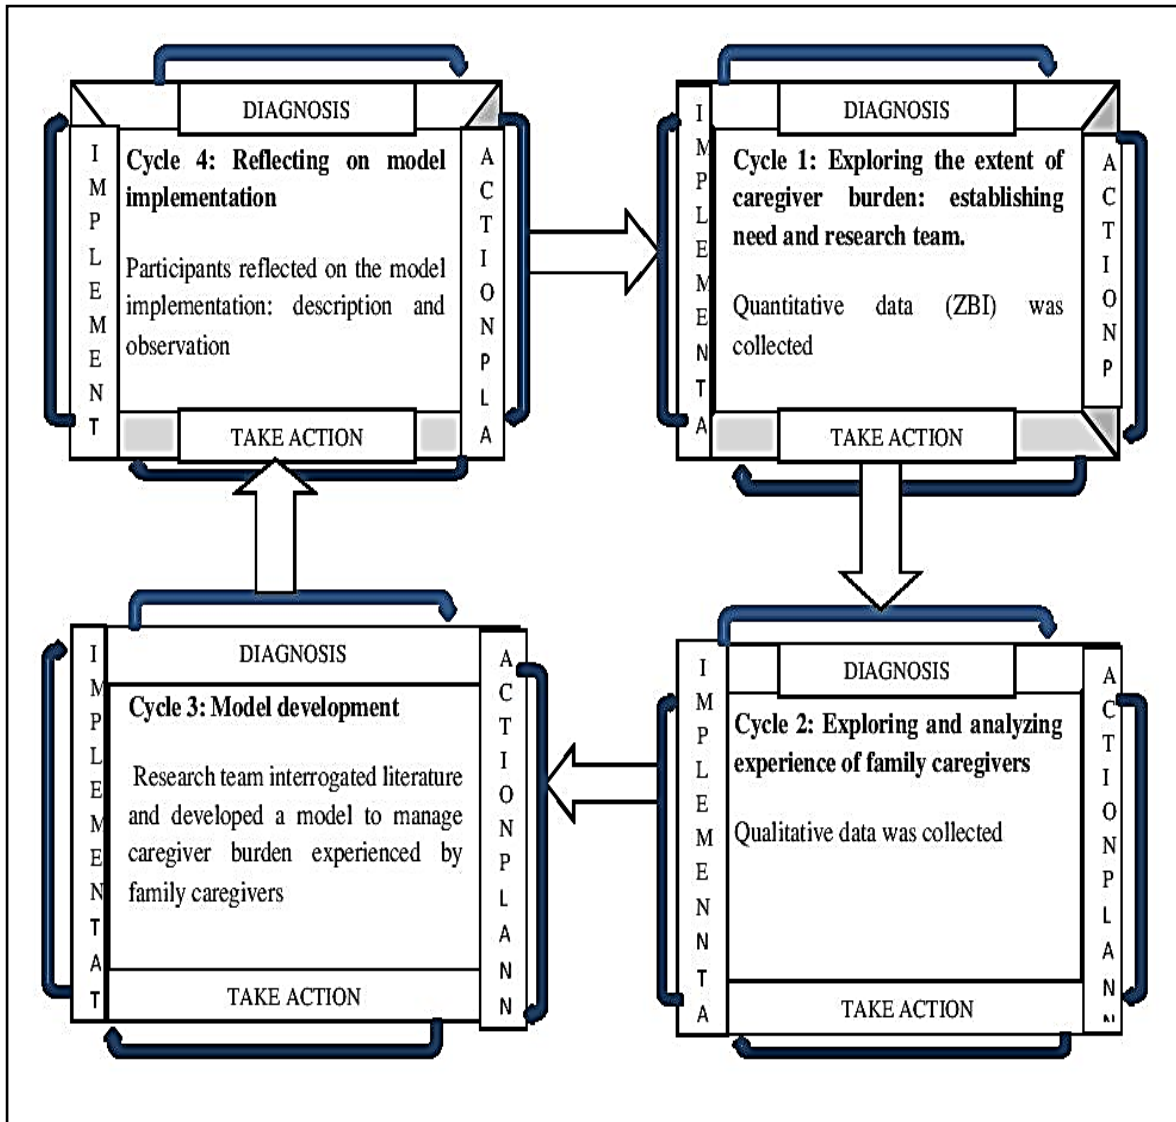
DIAGNOSIS

IMPLEMENT

Cycle 4: Reflecting on model implementation

Participants reflected on the model implementation: description and observation

ACTIONPLA

TAKE ACTION

DIAGNOSIS

IMPLEMENTA

Cycle 1: Exploring the extent of caregiver burden: establishing need and research team.

Quantitative data (ZBI) was collected

ACTIONP

TAKE ACTION

DIAGNOSIS

IMPLEMENTAT

Cycle 3: Model development

Research team interrogated literature and developed a model to manage caregiver burden experienced by family caregivers

ACTIONPLANN

TAKE ACTION

DIAGNOSIS

IMPLEMENNTA

Cycle 2: Exploring and analyzing experience of family caregivers

Qualitative data was collected

ACTIONPLAN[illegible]

TAKE ACTION